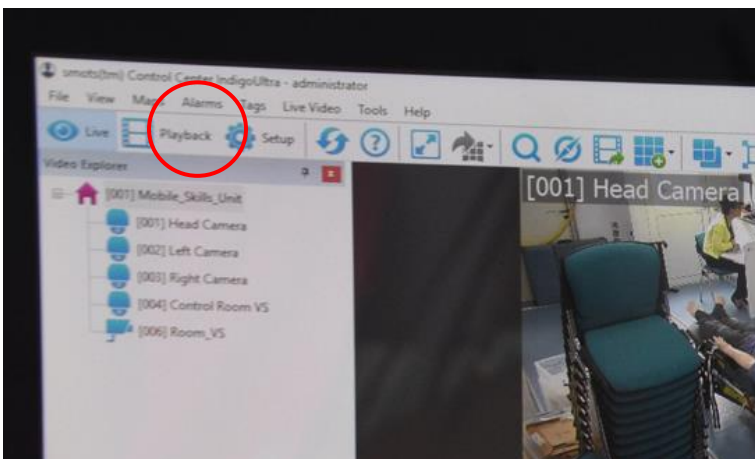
smots(tm) Control Center IndigoUltra - administrator

File View Maps Alarms Tags Live Video Tools Help

Live Playback Setup

Video Explorer

[001] Mobile_Skills_Unit

[001] Head Camera

[002] Left Camera

[003] Right Camera

[004] Control Room VS

[006] Room_VS

[001] Head Camera